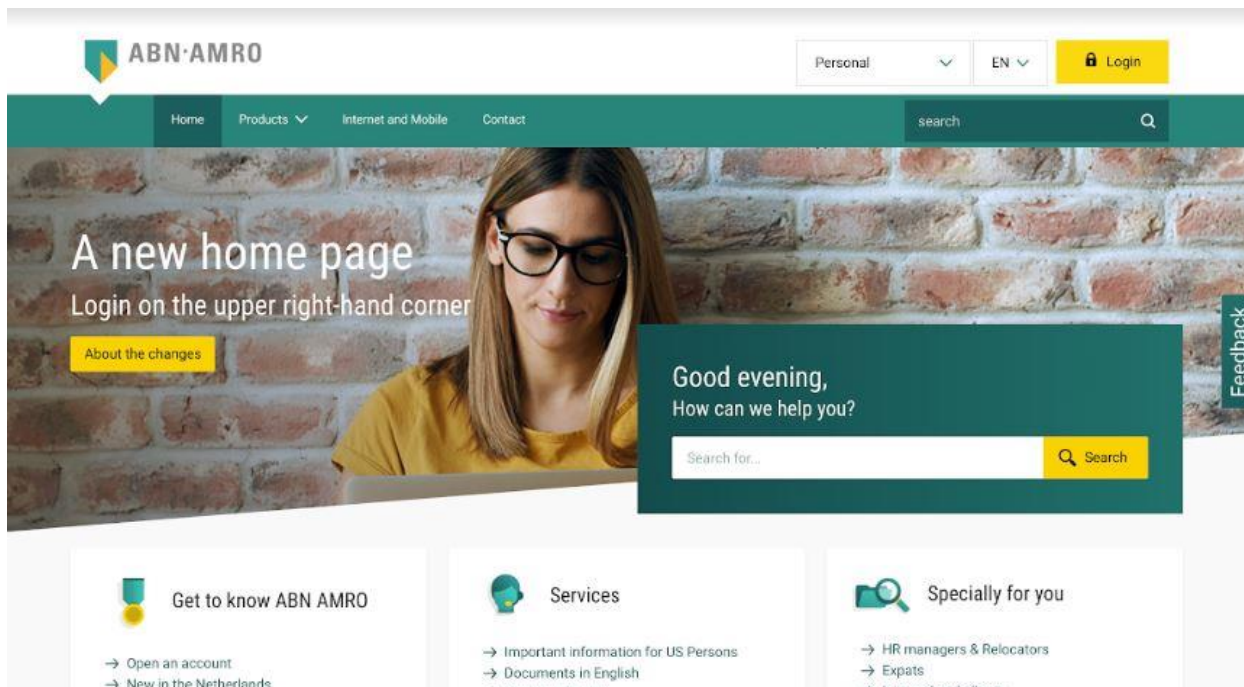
ABN·AMRO

Personal

EN

Login

Home

Products

Internet and Mobile

Contact

search

A new home page

Login on the upper right-hand corner

About the changes

Feedback

Good evening,

How can we help you?

Search for...

Search

Get to know ABN AMRO

→ Open an account

→ New in the Netherlands

Services

→ Important information for US Persons

→ Documents in English

Specially for you

→ HR managers & Relocators

→ Expats

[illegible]